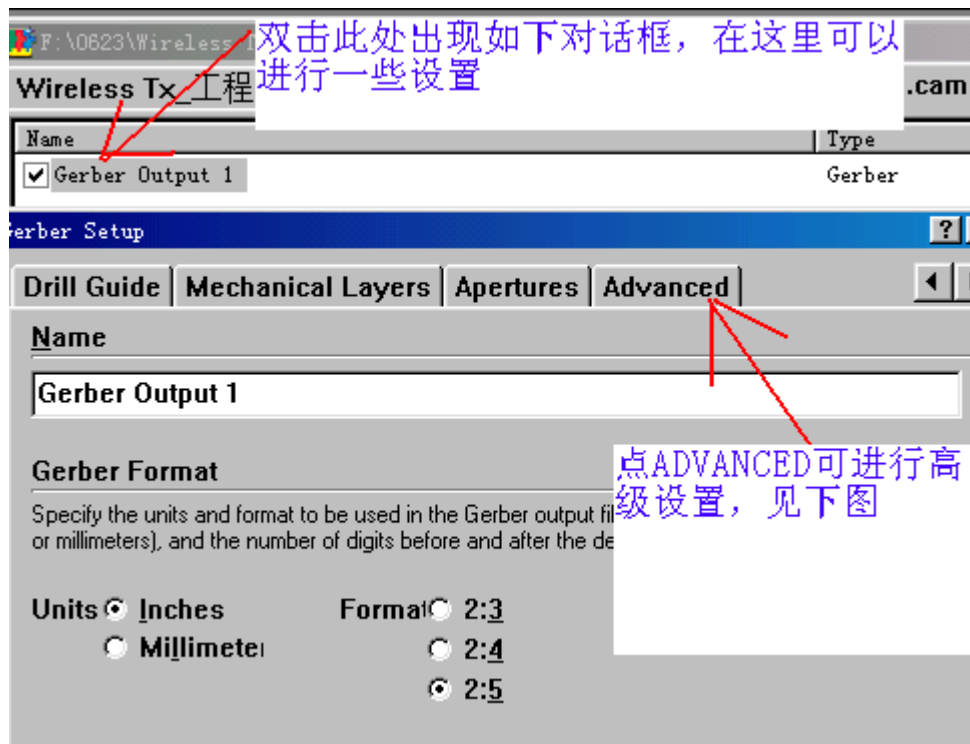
F:\0623\Wireless T

双击此处出现如下对话框，在这里可以进行一些设置

Wireless Tx_工程

.cam

| Name | Type |
|---|---|
| Gerber Output 1 | Gerber |

erber Setup

?

Drill Guide | Mechanical Layers | Apertures | Advanced

Name

Gerber Output 1

点ADVANCED可进行高级设置，见下图

Gerber Format

Specify the units and format to be used in the Gerber output fil or millimeters), and the number of digits before and after the de

Units Inches

Millimete

Format 2:3

2:4

2:5